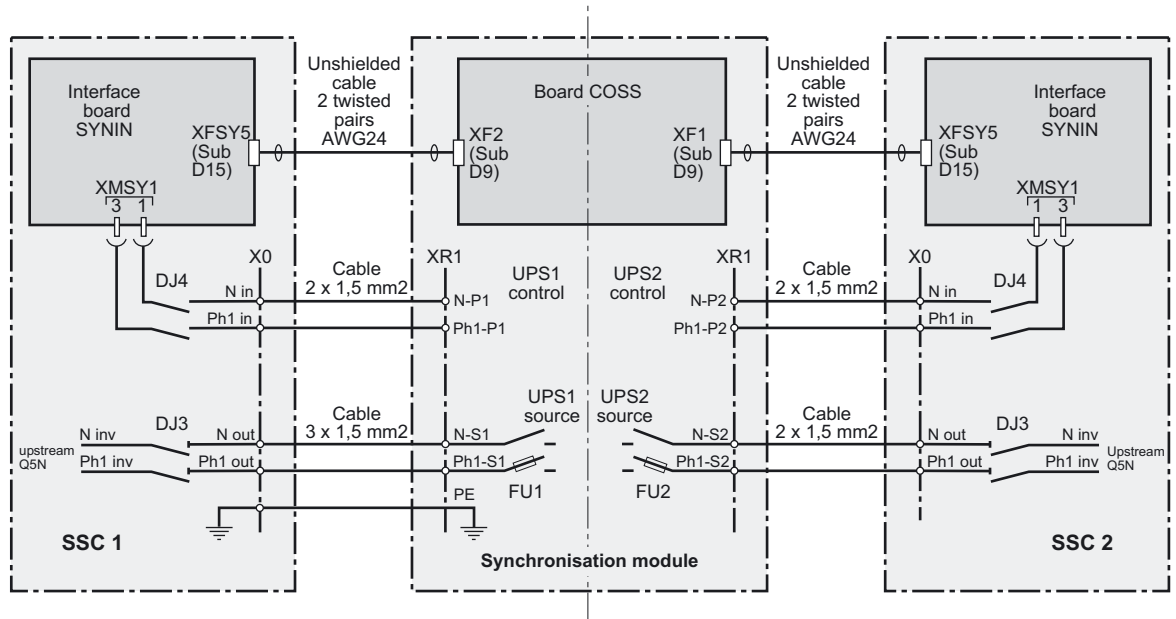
Interface board SYNIN

XFSY5 (Sub D15)

XMSY1

3 1

Unshielded cable 2 twisted pairs AWG24

Board COSS

XF2 (Sub D9)

XF1 (Sub D9)

Unshielded cable 2 twisted pairs AWG24

Interface board SYNIN

XFSY5 (Sub D15)

XMSY1

1 3

X0

DJ4

N in

Ph1 in

Cable 2 x 1,5 mm2

XR1

N-P1

Ph1-P1

UPS1 control

UPS2 control

XR1

N-P2

Ph1-P2

Cable 2 x 1,5 mm2

X0

N in

Ph1 in

DJ4

N inv

upstream Q5N

Ph1 inv

DJ3

N out

Ph1 out

Cable 3 x 1,5 mm2

N-S1

Ph1-S1

PE

UPS1 source

FU1

UPS2 source

FU2

N-S2

Ph1-S2

Cable 2 x 1,5 mm2

N out

Ph1 out

DJ3

N inv

Ph1 inv

Upstream Q5N

SSC 1

Synchronisation module

SSC 2